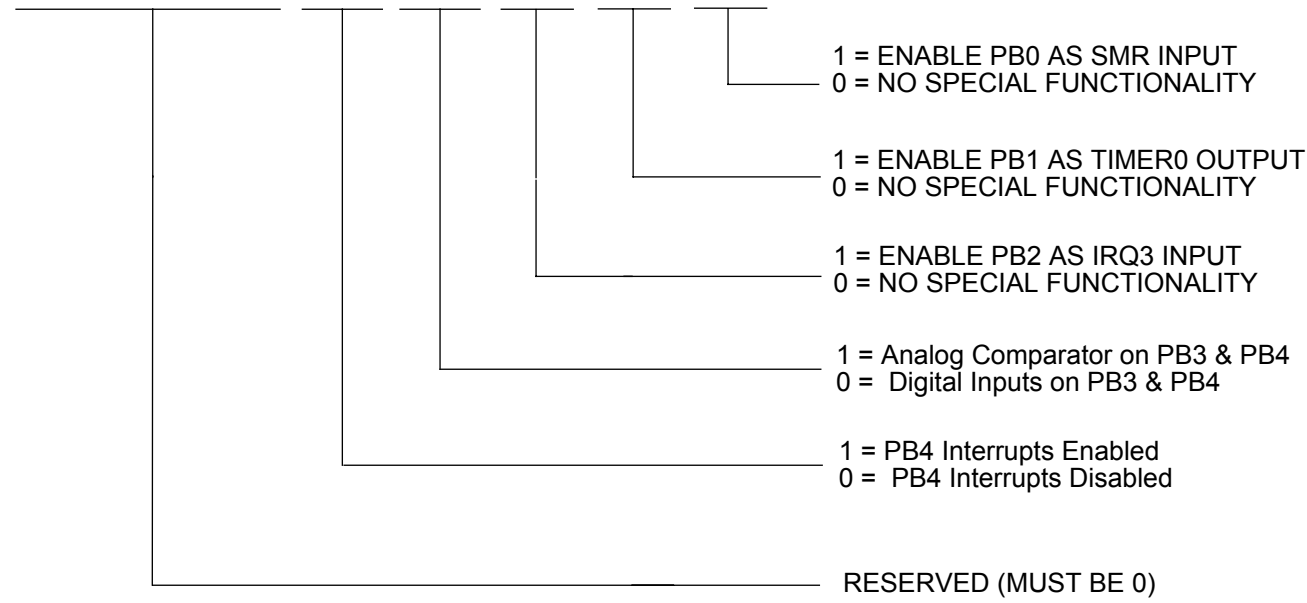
1 = ENABLE PB0 AS SMR INPUT
0 = NO SPECIAL FUNCTIONALITY

1 = ENABLE PB1 AS TIMER0 OUTPUT
0 = NO SPECIAL FUNCTIONALITY

1 = ENABLE PB2 AS IRQ3 INPUT
0 = NO SPECIAL FUNCTIONALITY

1 = Analog Comparator on PB3 & PB4
0 = Digital Inputs on PB3 & PB4

1 = PB4 Interrupts Enabled
0 = PB4 Interrupts Disabled

RESERVED (MUST BE 0)